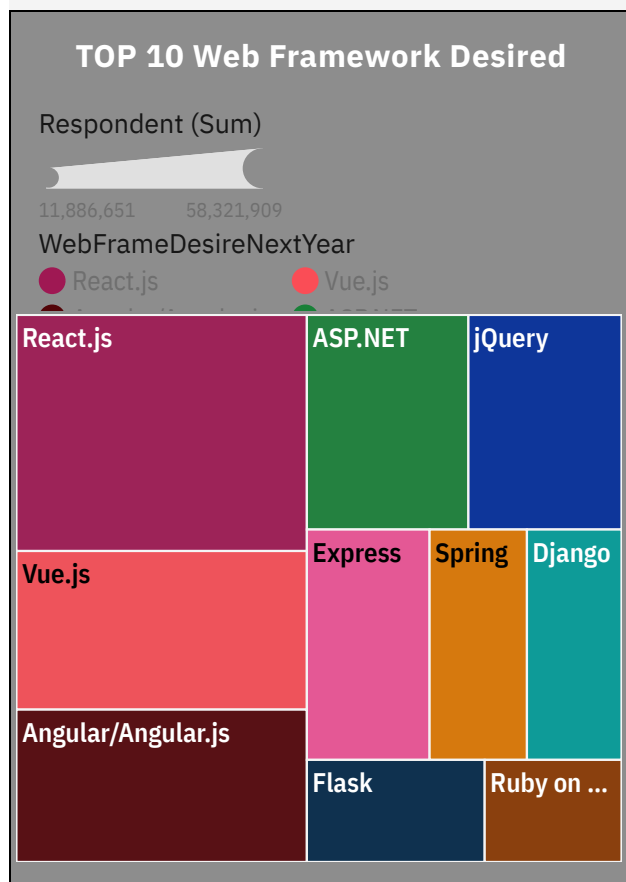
TOP 10 Web Framework Desired

Respondent (Sum)

11,886,651 58,321,909

WebFrameDesireNextYear

React.js Vue.js

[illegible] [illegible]

React.js

ASP.NET

jQuery

Vue.js

Express

Spring

Django

Angular/Angular.js

Flask

Ruby on ...